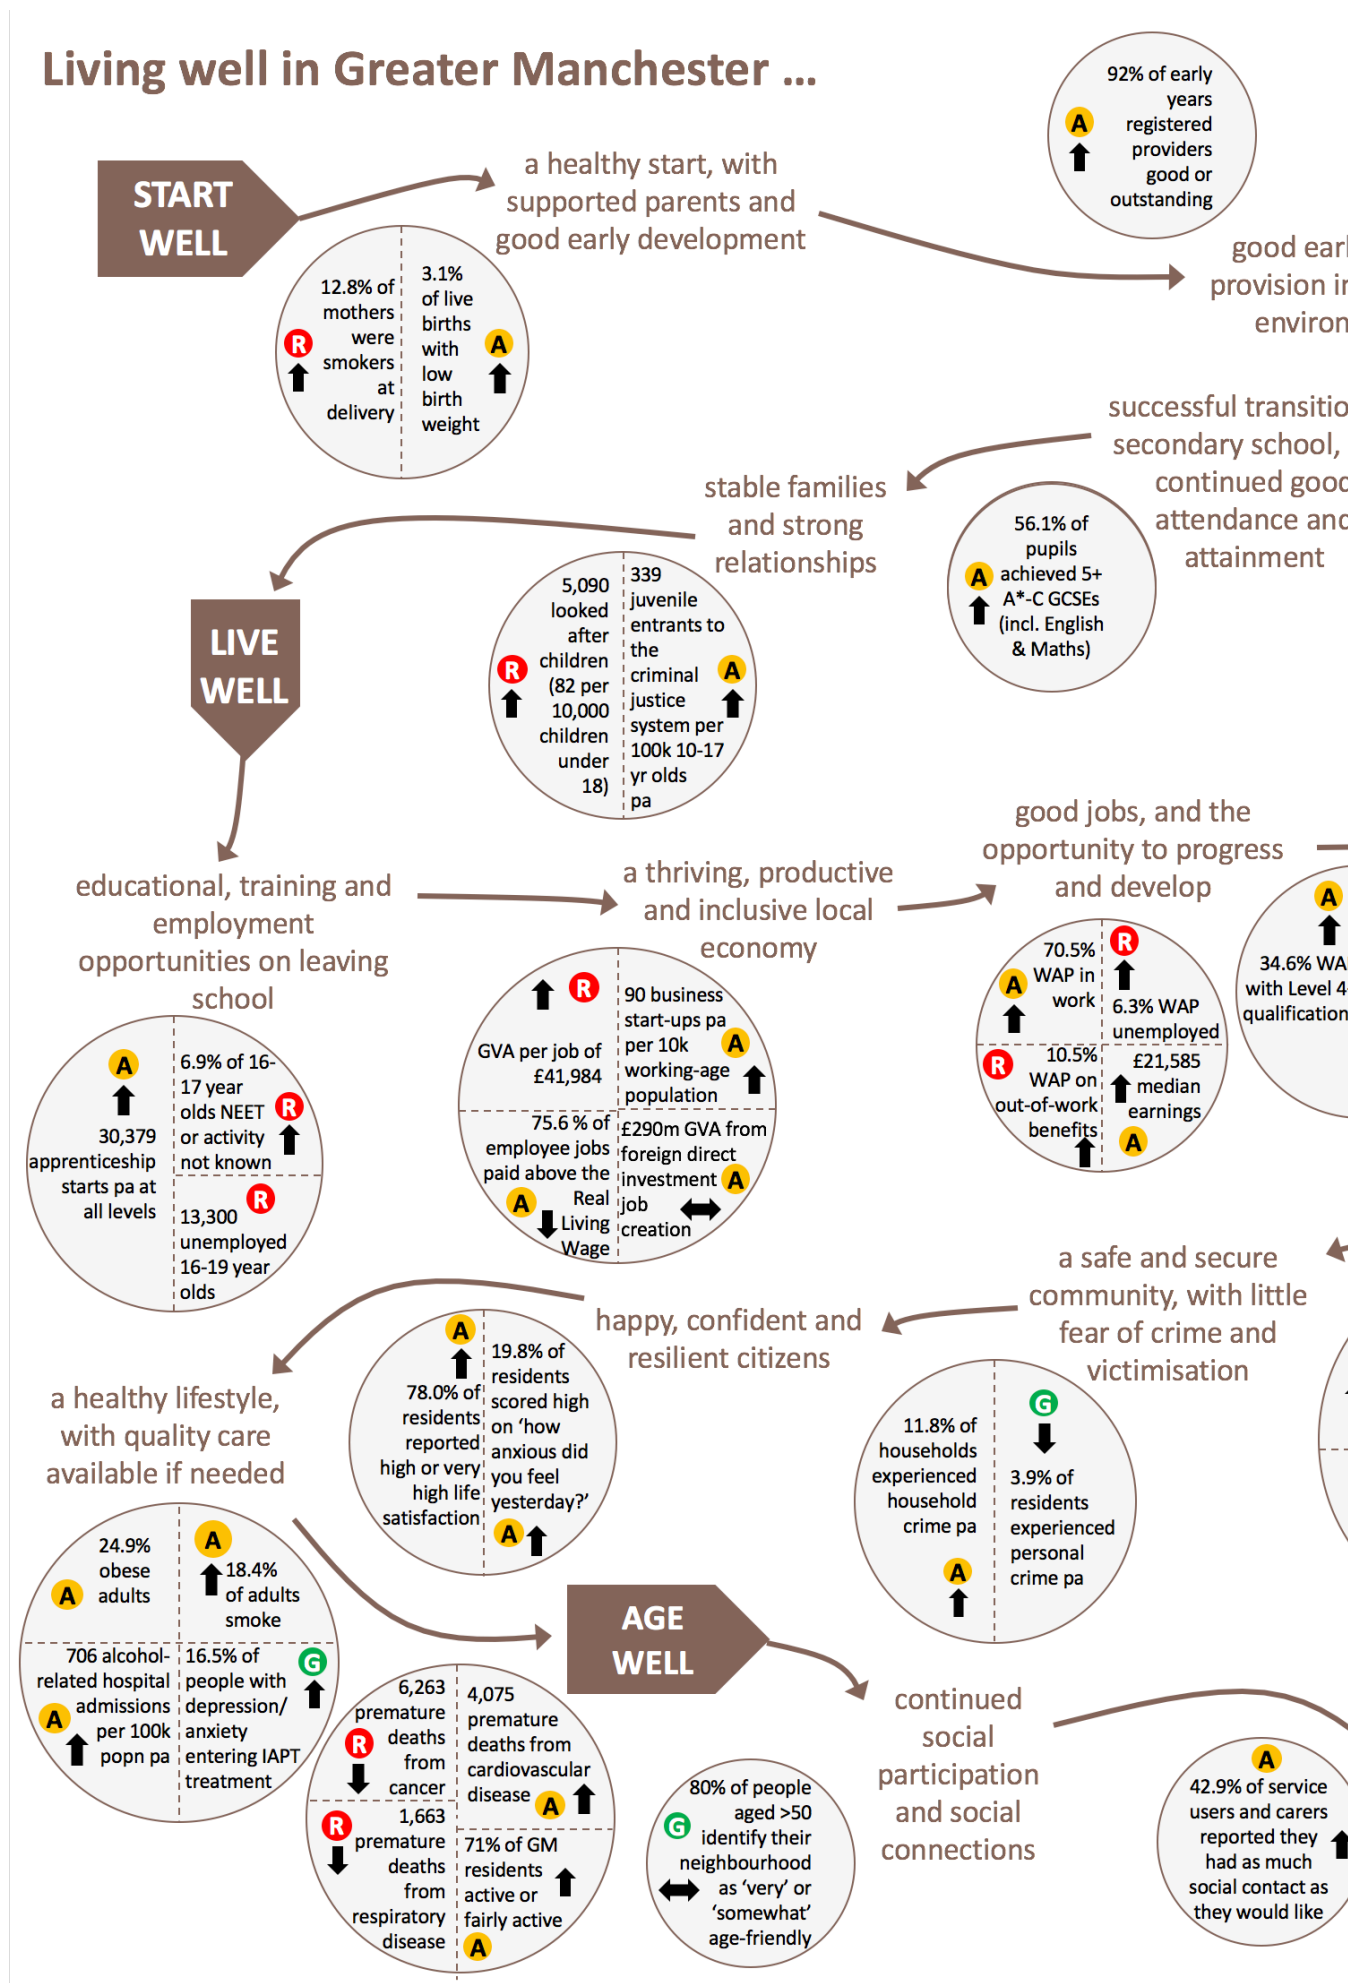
Living well in Greater Manchester ...

START WELL

a healthy start, with supported parents and good early development

12.8% of mothers were smokers at delivery R

3.1% of live births with low birth weight A

92% of early years registered providers good or outstanding A

good earl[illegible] provision i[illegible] environ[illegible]

successful transitio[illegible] secondary school, continued goo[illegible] attendance and attainment

56.1% of pupils achieved 5+ A*-C GCSEs (incl. English & Maths) A

stable families and strong relationships

5,090 looked after children (82 per 10,000 children under 18) R

339 juvenile entrants to the criminal justice system per 100k 10-17 yr olds pa A

LIVE WELL

educational, training and employment opportunities on leaving school

30,379 apprenticeship starts pa at all levels A

6.9% of 16-17 year olds NEET or activity not known R

13,300 unemployed 16-19 year olds R

a thriving, productive and inclusive local economy

GVA per job of £41,984 R

90 business start-ups pa per 10k working-age population A

75.6 % of employee jobs paid above the Real Living Wage A

£290m GVA from foreign direct investment job creation A

good jobs, and the opportunity to progress and develop

70.5% WAP in work A

6.3% WAP unemployed R

10.5% WAP on out-of-work benefits R

£21,585 median earnings A

34.6% WA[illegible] with Level 4 qualification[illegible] A

a safe and secure community, with little fear of crime and victimisation

11.8% of households experienced household crime pa A

3.9% of residents experienced personal crime pa G

happy, confident and resilient citizens

78.0% of residents reported high or very high life satisfaction A

19.8% of residents scored high on ‘how anxious did you feel yesterday?’ A

a healthy lifestyle, with quality care available if needed

24.9% obese adults A

18.4% of adults smoke A

706 alcohol-related hospital admissions per 100k popn pa A

16.5% of people with depression/ anxiety entering IAPT treatment G

AGE WELL

6,263 premature deaths from cancer R

4,075 premature deaths from cardiovascular disease A

1,663 premature deaths from respiratory disease R

71% of GM residents active or fairly active A

80% of people aged >50 identify their neighbourhood as ‘very’ or ‘somewhat’ age-friendly G

continued social participation and social connections

42.9% of service users and carers reported they had as much social contact as they would like A